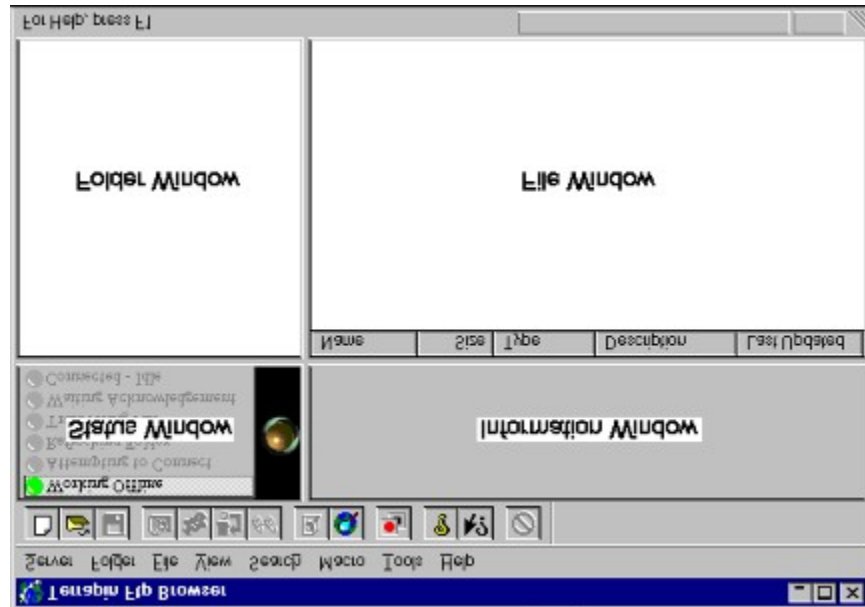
Terrapin Ftp Browser

Server Folder File View Search Macro Tools Help

Working Offline
Attempting to Connect
Re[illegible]
T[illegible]
Waiting Acknowledgement
Connected - Idle

Status Window

Information Window

Name | Size | Type | Description | Last Updated

File Window

Folder Window

For Help, press F1